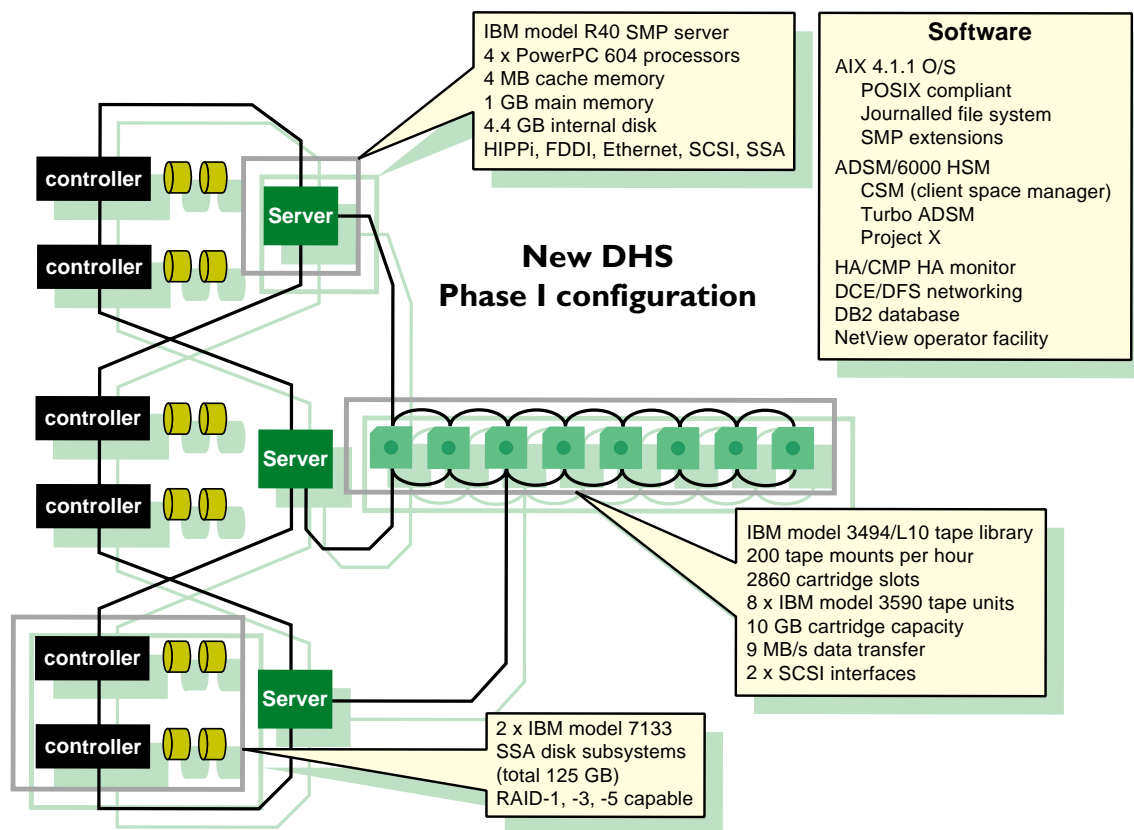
IBM model R40 SMP server
4 x PowerPC 604 processors
4 MB cache memory
1 GB main memory
4.4 GB internal disk
HIPPi, FDDI, Ethernet, SCSI, SSA

Software

AIX 4.1.1 O/S
POSIX compliant
Journalled file system
SMP extensions

ADSM/6000 HSM
CSM (client space manager)
Turbo ADSM
Project X

HA/CMP HA monitor
DCE/DFS networking
DB2 database
NetView operator facility

controller

controller

Server

New DHS
Phase I configuration

controller

controller

Server

controller

controller

Server

IBM model 3494/L10 tape library
200 tape mounts per hour
2860 cartridge slots
8 x IBM model 3590 tape units
10 GB cartridge capacity
9 MB/s data transfer
2 x SCSI interfaces

2 x IBM model 7133
SSA disk subsystems
(total 125 GB)
RAID-1, -3, -5 capable